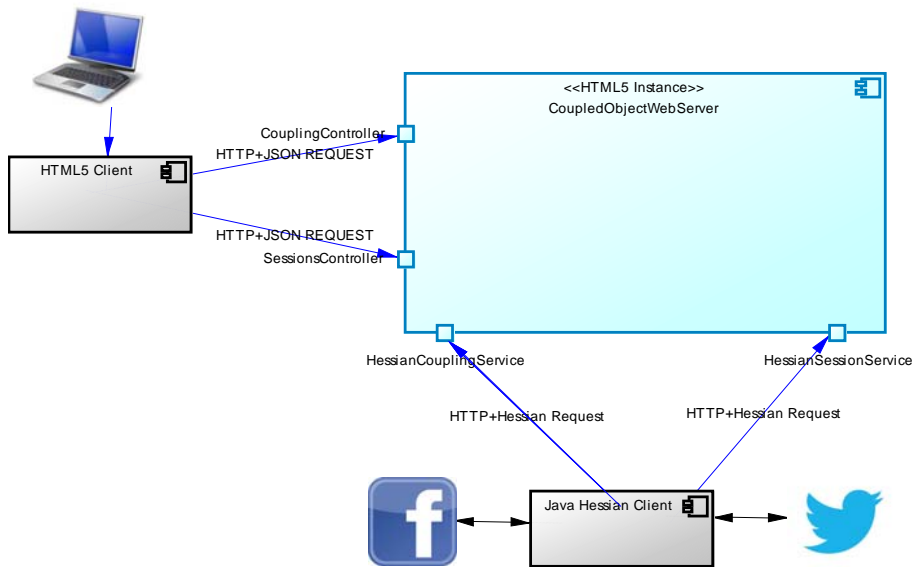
<<HTML5 Instance>>
CoupledObjectWebServer

HTML5 Client

CouplingController
HTTP+JSON REQUEST

HTTP+JSON REQUEST
SessionsController

HessianCouplingService

HessianSessionService

HTTP+Hessian Request

HTTP+Hessian Request

Java Hessian Client